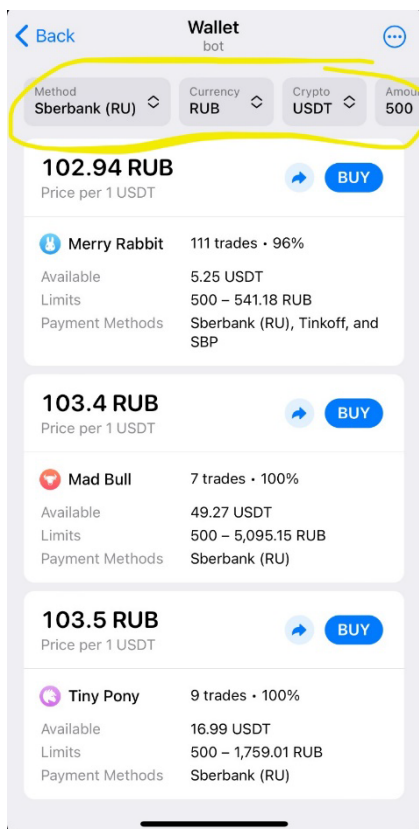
Back
Wallet
bot

Method
Sberbank (RU)

Currency
RUB

Crypto
USDT

Amou
500

102.94 RUB
Price per 1 USDT
BUY

Merry Rabbit
111 trades • 96%
Available
5.25 USDT
Limits
500 – 541.18 RUB
Payment Methods
Sberbank (RU), Tinkoff, and SBP

103.4 RUB
Price per 1 USDT
BUY

Mad Bull
7 trades • 100%
Available
49.27 USDT
Limits
500 – 5,095.15 RUB
Payment Methods
Sberbank (RU)

103.5 RUB
Price per 1 USDT
BUY

Tiny Pony
9 trades • 100%
Available
16.99 USDT
Limits
500 – 1,759.01 RUB
Payment Methods
Sberbank (RU)